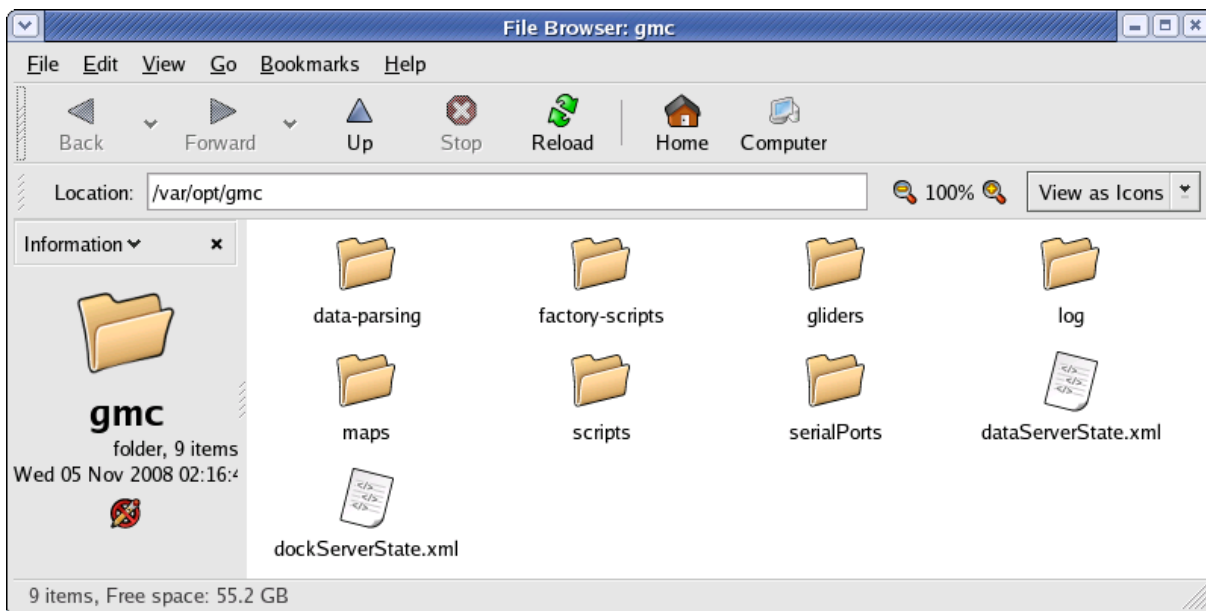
File Browser: gmc

File Edit View Go Bookmarks Help

Back Forward Up Stop Reload Home Computer

Location: /var/opt/gmc

100%

View as Icons

Information

gmc
folder, 9 items
Wed 05 Nov 2008 02:16:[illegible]

data-parsing factory-scripts gliders log

maps scripts serialPorts dataServerState.xml

dockServerState.xml

9 items, Free space: 55.2 GB